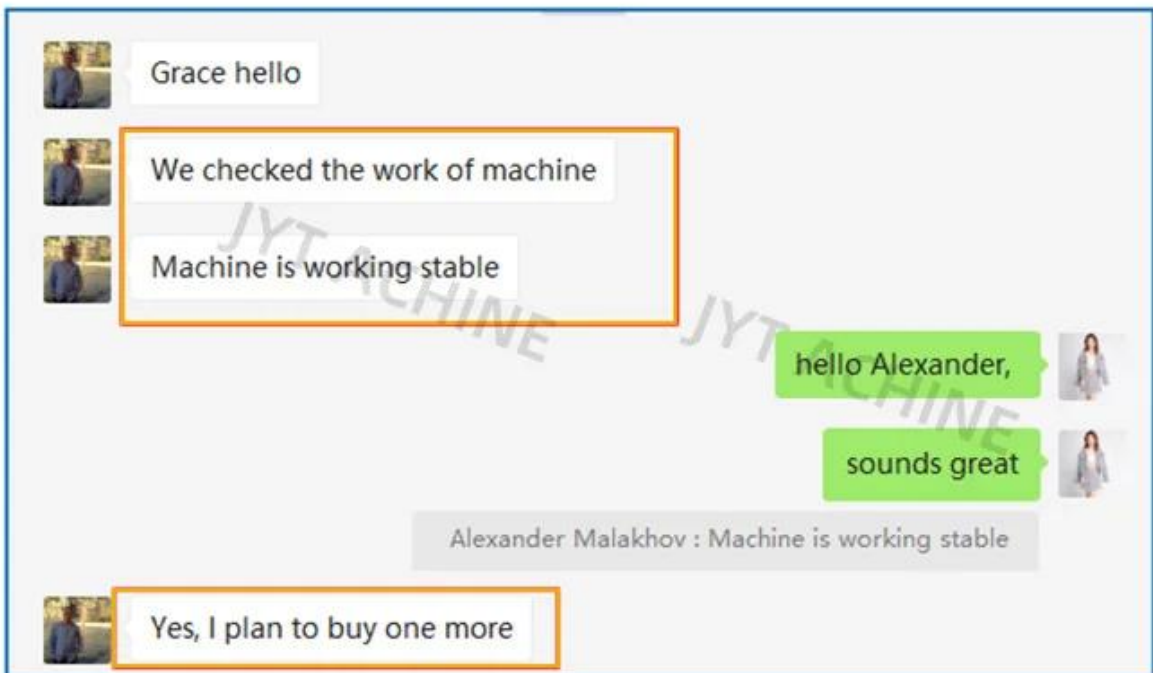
Grace hello

We checked the work of machine

Machine is working stable

JYT MACHINE

JYT MACHINE

hello Alexander,

sounds great

Alexander Malakhov : Machine is working stable

Yes, I plan to buy one more